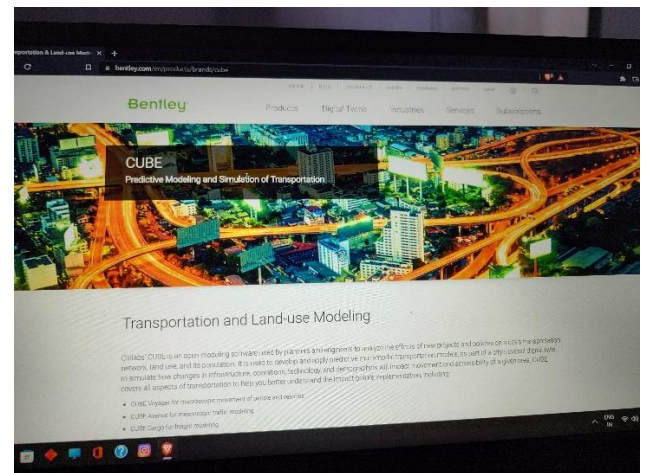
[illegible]portation & Land-use Mod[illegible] ×  +

bentley.com/en/products/brands/cube

Bentley

Products  Digital Twins  Industries  Services  Subscriptions

CUBE

Predictive Modeling and Simulation of Transportation

Transportation and Land-use Modeling

Citilabs' CUBE is an open modeling software used by planners and engineers to analyze the effects of new projects and policies on cities, transportation network, land use, and its population. It is used to develop and apply predictive multimodal transportation models, as part of a city's overall digital twin, to simulate how changes in infrastructure, operations, technology, and demographics will impact movement and accessibility of a given area. CUBE covers all aspects of transportation to help you better understand the impact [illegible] implementation, including:

• CUBE Voyager for macroscopic movement of people and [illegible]

• CUBE Avenue for mesoscopic traffic modeling

• CUBE Cargo for freight modeling

ENG
IN